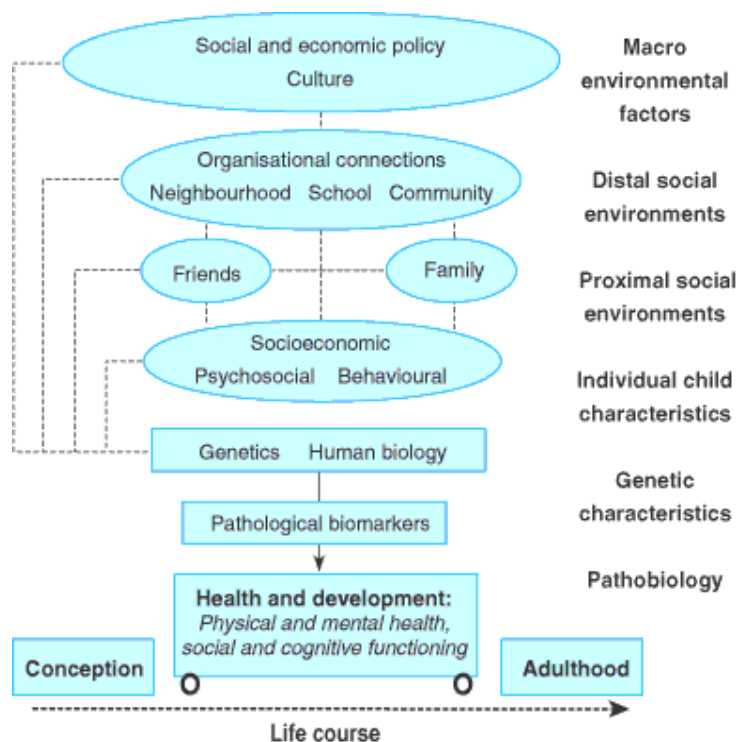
Social and economic policy
Culture

Macro environmental factors

Organisational connections
Neighbourhood School Community

Distal social environments

Friends

Family

Proximal social environments

Socioeconomic
Psychosocial Behavioural

Individual child characteristics

Genetics Human biology

Genetic characteristics

Pathological biomarkers

Pathobiology

Health and development:
Physical and mental health, social and cognitive functioning

Conception

Adulthood

Life course